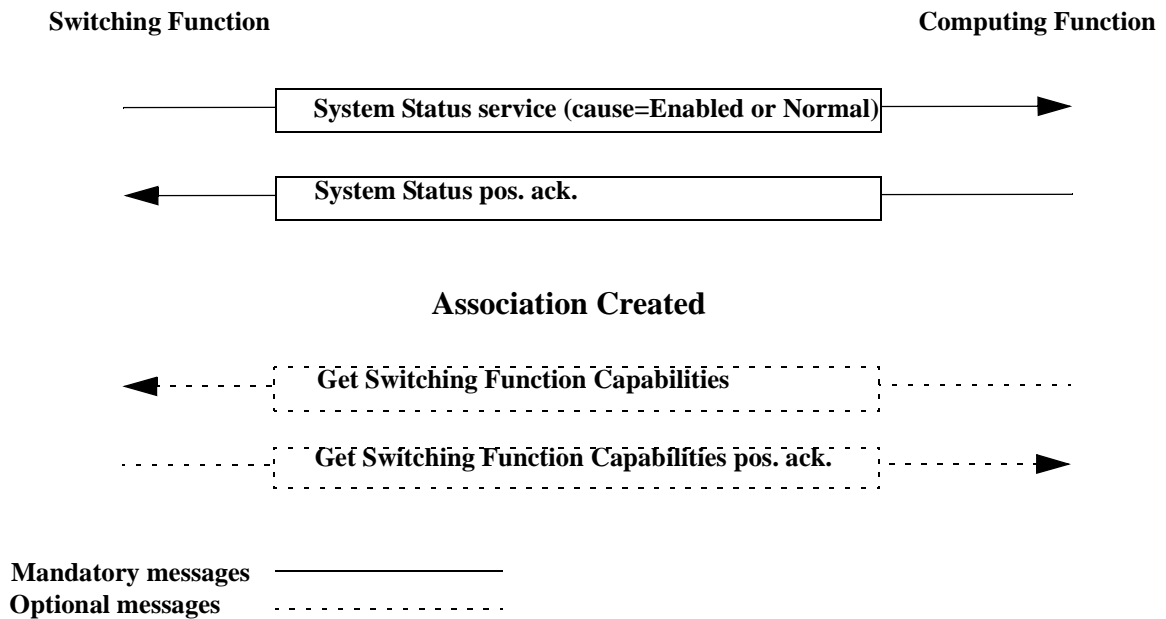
Switching Function

Computing Function

System Status service (cause=Enabled or Normal)

System Status pos. ack.

Association Created

Get Switching Function Capabilities

Get Switching Function Capabilities pos. ack.

Mandatory messages

Optional messages